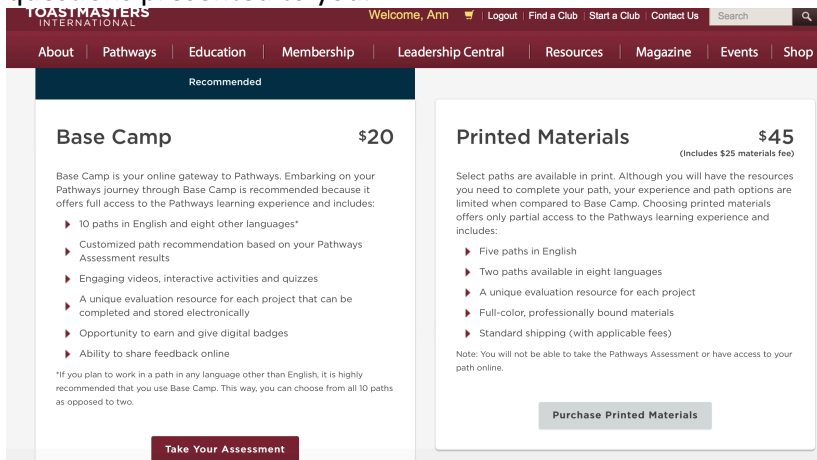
TOASTMASTERS INTERNATIONAL

Welcome, Ann | Logout | Find a Club | Start a Club | Contact Us | Search

About | Pathways | Education | Membership | Leadership Central | Resources | Magazine | Events | Shop

Recommended

Base Camp $20

Base Camp is your online gateway to Pathways. Embarking on your Pathways journey through Base Camp is recommended because it offers full access to the Pathways learning experience and includes:

- 10 paths in English and eight other languages*
- Customized path recommendation based on your Pathways Assessment results
- Engaging videos, interactive activities and quizzes
- A unique evaluation resource for each project that can be completed and stored electronically
- Opportunity to earn and give digital badges
- Ability to share feedback online

*If you plan to work in a path in any language other than English, it is highly recommended that you use Base Camp. This way, you can choose from all 10 paths as opposed to two.

Take Your Assessment

Printed Materials $45
(Includes $25 materials fee)

Select paths are available in print. Although you will have the resources you need to complete your path, your experience and path options are limited when compared to Base Camp. Choosing printed materials offers only partial access to the Pathways learning experience and includes:

- Five paths in English
- Two paths available in eight languages
- A unique evaluation resource for each project
- Full-color, professionally bound materials
- Standard shipping (with applicable fees)

Note: You will not be able to take the Pathways Assessment or have access to your path online.

Purchase Printed Materials